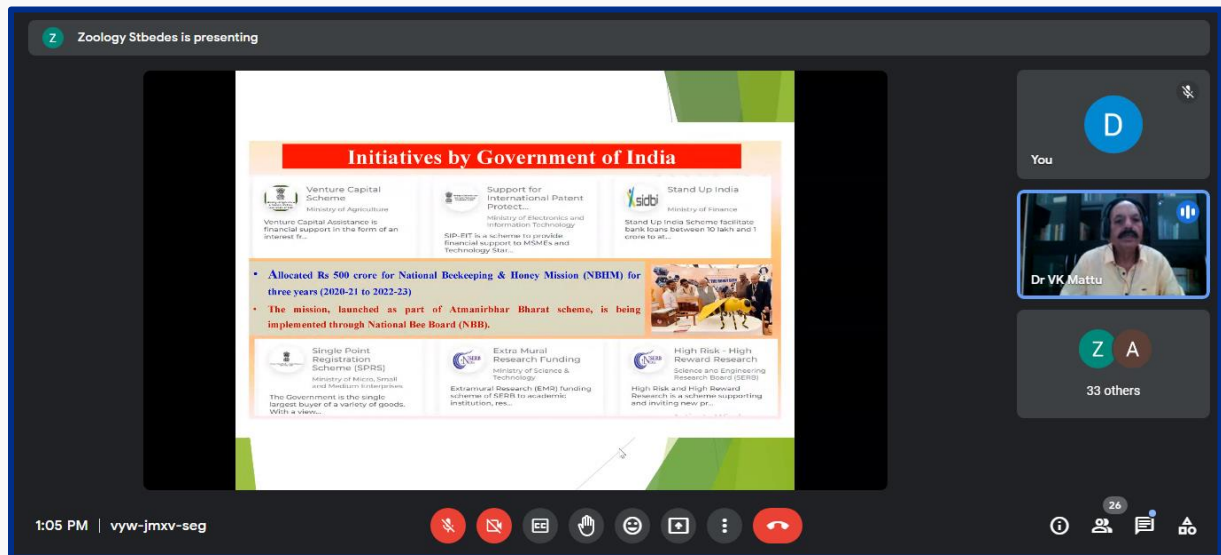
Z Zoology Stbedes is presenting

Initiatives by Government of India

Venture Capital Scheme
Ministry of Agriculture
Venture Capital Assistance is financial support in the form of an interest fr...

Support for International Patent Protect...
Ministry of Electronics and Information Technology
SIP-EIT is a scheme to provide financial support to MSMEs and Technology Star...

sidbi
Stand Up India
Ministry of Finance
Stand Up India Scheme facilitate bank loans between 10 lakh and 1 crore to at...

• Allocated Rs 500 crore for National Beekeeping & Honey Mission (NBHM) for three years (2020-21 to 2022-23)

• The mission, launched as part of Atmanirbhar Bharat scheme, is being implemented through National Bee Board (NBB).

Single Point Registration Scheme (SPRS)
Ministry of Micro, Small and Medium Enterprises
The Government is the single largest buyer of a variety of goods. With a view...

Extra Mural Research Funding
Ministry of Science & Technology
Extramural Research (EMR) funding scheme of SERB to academic institution, res...

High Risk - High Reward Research
Science and Engineering Research Board (SERB)
High Risk and High Reward Research is a scheme supporting and inviting new pr...

D
You

Dr VK Mattu

Z A
33 others

1:05 PM | vyw-jmxv-seg

26